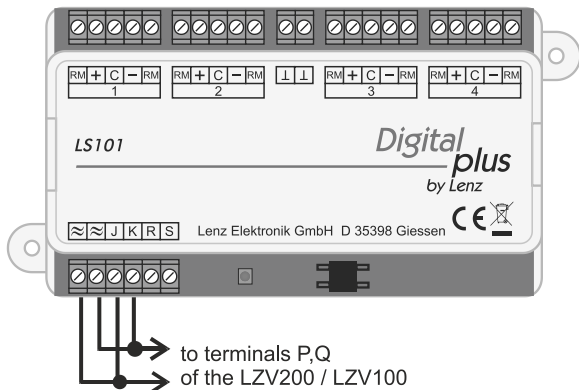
| RM | + | C | − | RM |
|---|---|---|---|---|
| 1 | | | | |

| RM | + | C | − | RM |
|---|---|---|---|---|
| 2 | | | | |

⊥ ⊥

| RM | + | C | − | RM |
|---|---|---|---|---|
| 3 | | | | |

| RM | + | C | − | RM |
|---|---|---|---|---|
| 4 | | | | |

LS101

Digital plus by Lenz

≈ ≈ J K R S

Lenz Elektronik GmbH D 35398 Giessen CE

to terminals P,Q
of the LZV200 / LZV100